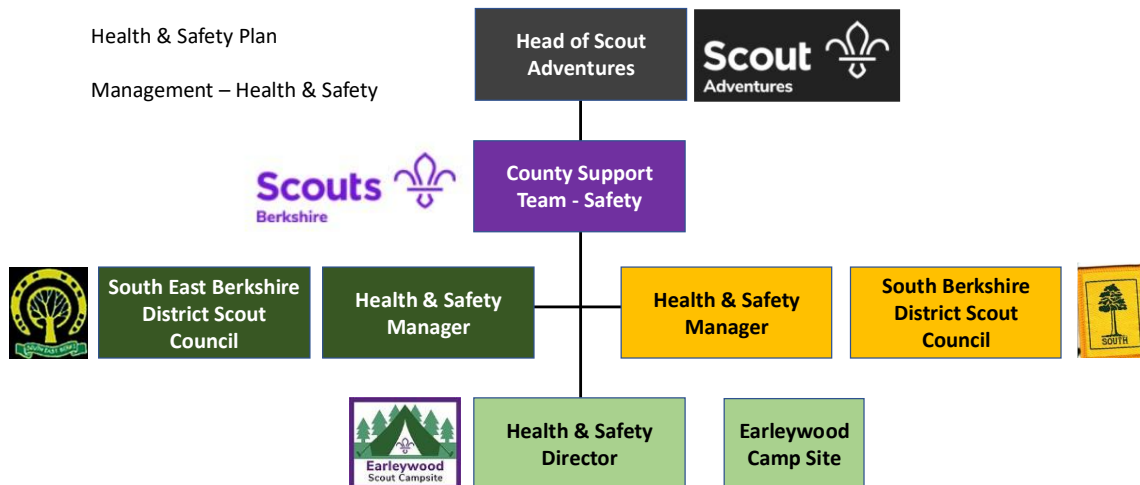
Health & Safety Plan

Management – Health & Safety

Head of Scout Adventures

Scout Adventures

Scouts Berkshire

County Support Team - Safety

SOUTH EAST BERKS

South East Berkshire District Scout Council

Health & Safety Manager

Health & Safety Manager

South Berkshire District Scout Council

SOUTH

Earleywood Scout Campsite

Health & Safety Director

Earleywood Camp Site